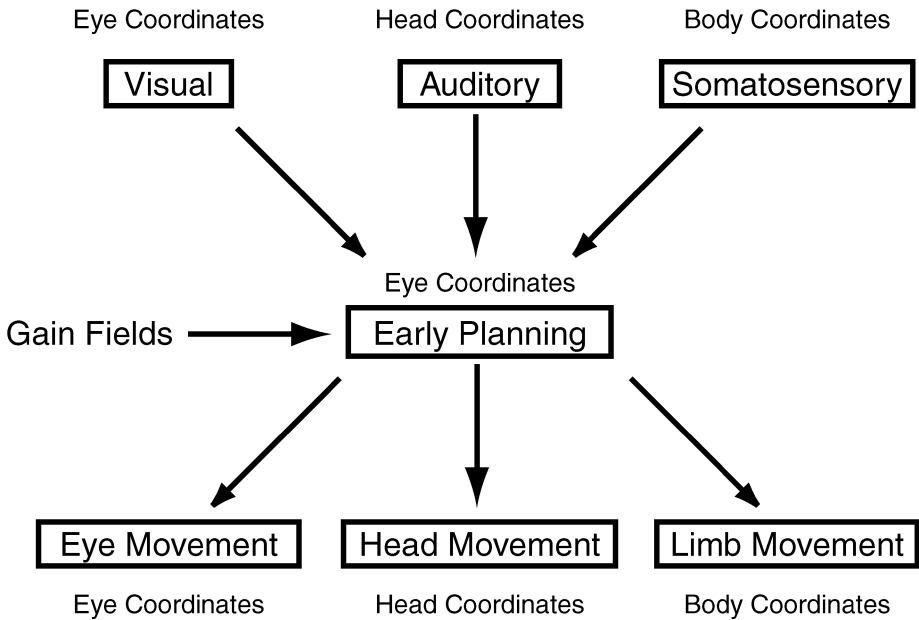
Eye Coordinates
Visual

Head Coordinates
Auditory

Body Coordinates
Somatosensory

Eye Coordinates
Gain Fields
Early Planning

Eye Movement
Eye Coordinates

Head Movement
Head Coordinates

Limb Movement
Body Coordinates